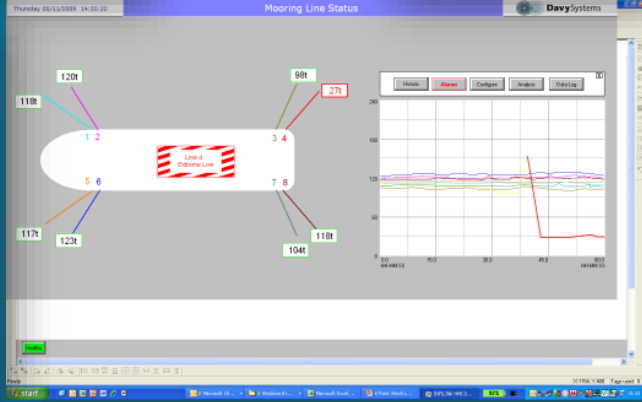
Thursday 05/11/2009 14:55:22

Mooring Line Status

DavySystems

120t

118t

98t

27t

1 2

3 4

Line 4 Extreme Low

5 6

7 8

117t

123t

104t

118t

History

Alarms

Configure

Analysis

Data Log

240

180

120

60

0

HH:MM:SS

HH:MM:SS

Healthy

Ready

start